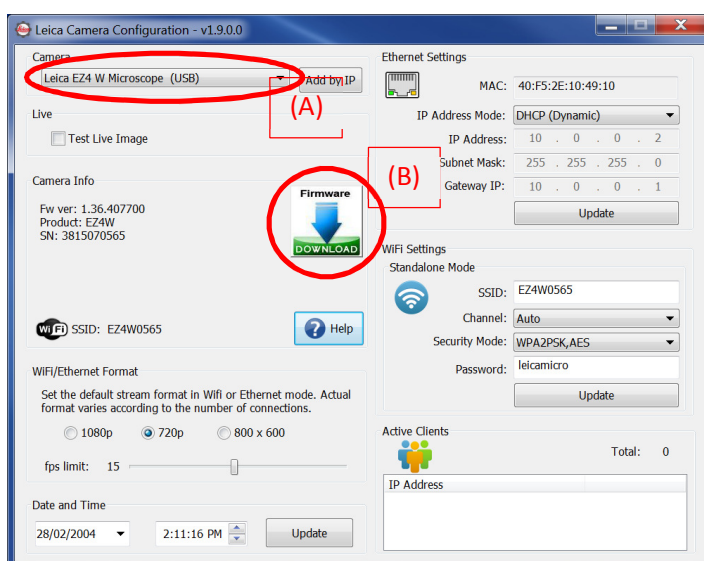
Leica Camera Configuration - v1.9.0.0

Camera
Leica EZ4 W Microscope (USB)
Add by IP
(A)

Live
Test Live Image

Camera Info
Fw ver: 1.36.407700
Product: EZ4W
SN: 3815070565

Firmware
DOWNLOAD

WiFi SSID: EZ4W0565
Help

WiFi/Ethernet Format
Set the default stream format in Wifi or Ethernet mode. Actual format varies according to the number of connections.
1080p 720p 800 x 600
fps limit: 15

Date and Time
28/02/2004 2:11:16 PM Update

Ethernet Settings
MAC: 40:F5:2E:10:49:10
IP Address Mode: DHCP (Dynamic)
IP Address: 10 . 0 . 0 . 2
(B)
Subnet Mask: 255 . 255 . 255 . 0
Gateway IP: 10 . 0 . 0 . 1
Update

WiFi Settings
Standalone Mode
SSID: EZ4W0565
Channel: Auto
Security Mode: WPA2PSK,AES
Password: leicamicro
Update

Active Clients
Total: 0
IP Address